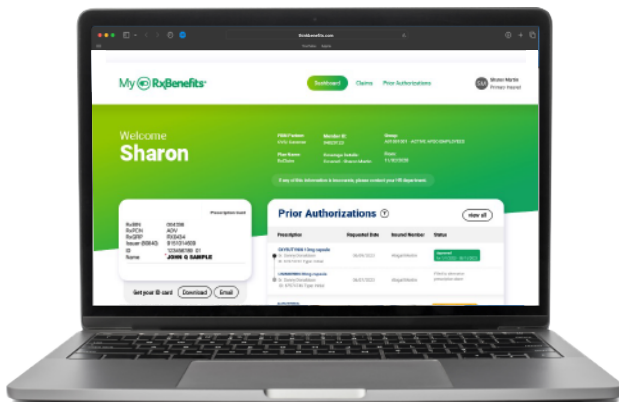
myrxbenefits.com

My RxBenefits

Dashboard Claims Prior Authorizations

SM Sharon Martin Primary Insured

Welcome
Sharon

PBM Partner
CVS Caremark

Member ID
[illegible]

Group
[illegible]

Plan Name
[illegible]

Coverage Details
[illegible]

From
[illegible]

If any of this information is inaccurate, please contact your HR department.

Prescription Card

RxBIN 004336
RxPCN ADV
RxGRP RX8454
Issuer (80840) 9151014609
ID 123456789 01
Name JOHN Q SAMPLE

Get your ID card Download Email

Prior Authorizations

view all

| Prescription | Requested Date | Insured Member | Status |
|---|---|---|---|
| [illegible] | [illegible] | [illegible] | Approved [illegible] |
| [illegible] | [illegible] | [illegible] | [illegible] |